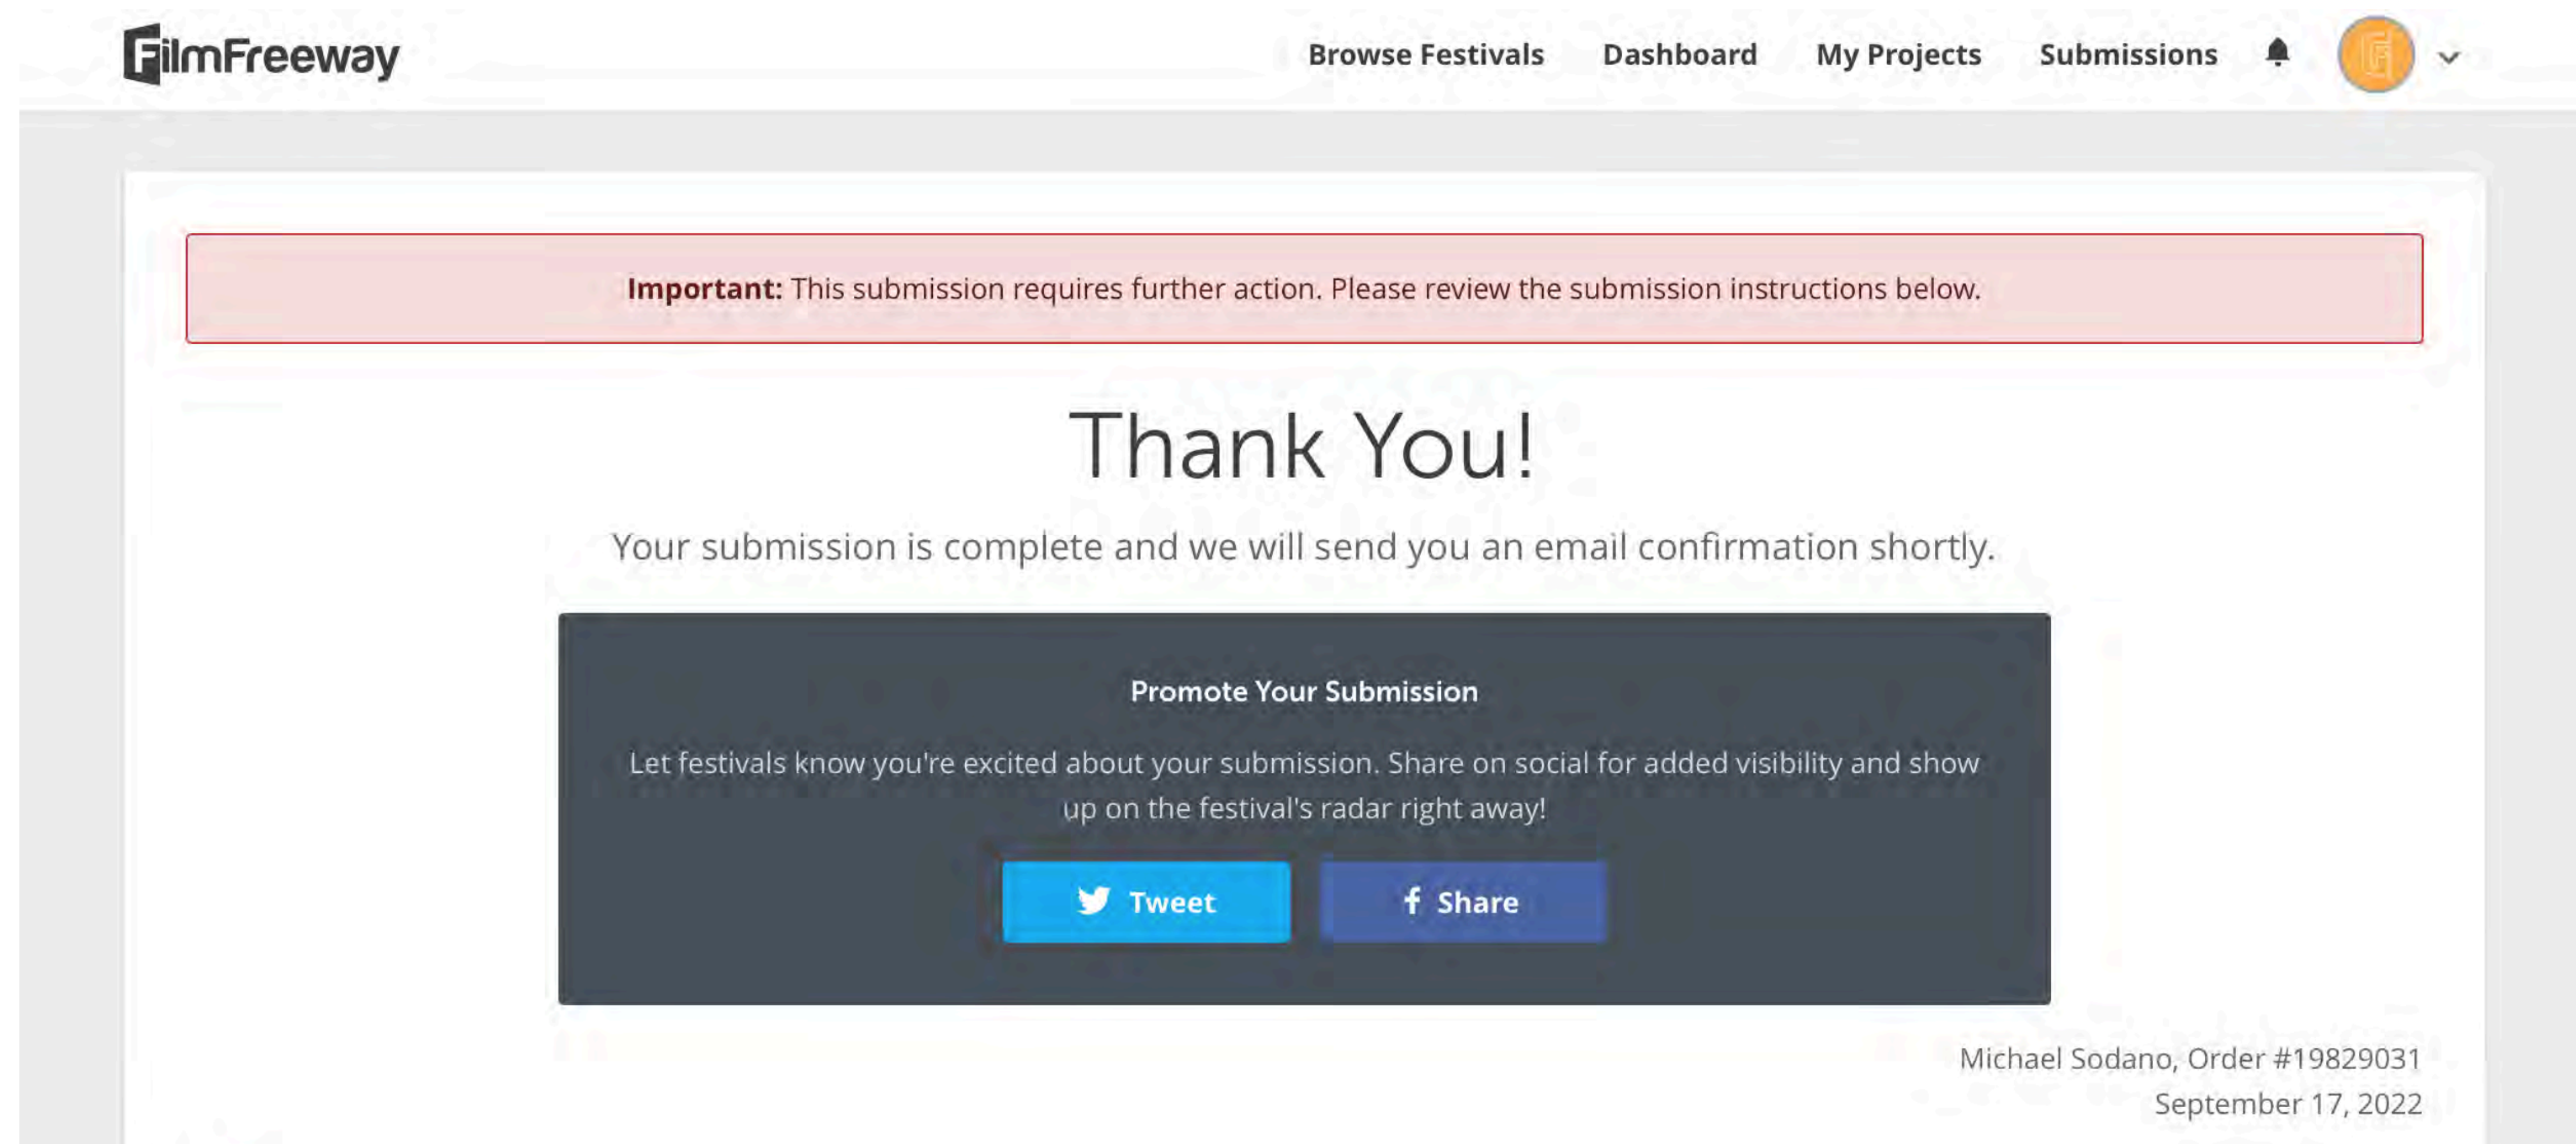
FilmFreeway

Browse Festivals Dashboard My Projects Submissions

**Important:** This submission requires further action. Please review the submission instructions below.

Thank You!

Your submission is complete and we will send you an email confirmation shortly.

Promote Your Submission

Let festivals know you're excited about your submission. Share on social for added visibility and show up on the festival's radar right away!

Tweet Share

Michael Sodano, Order #19829031
September 17, 2022